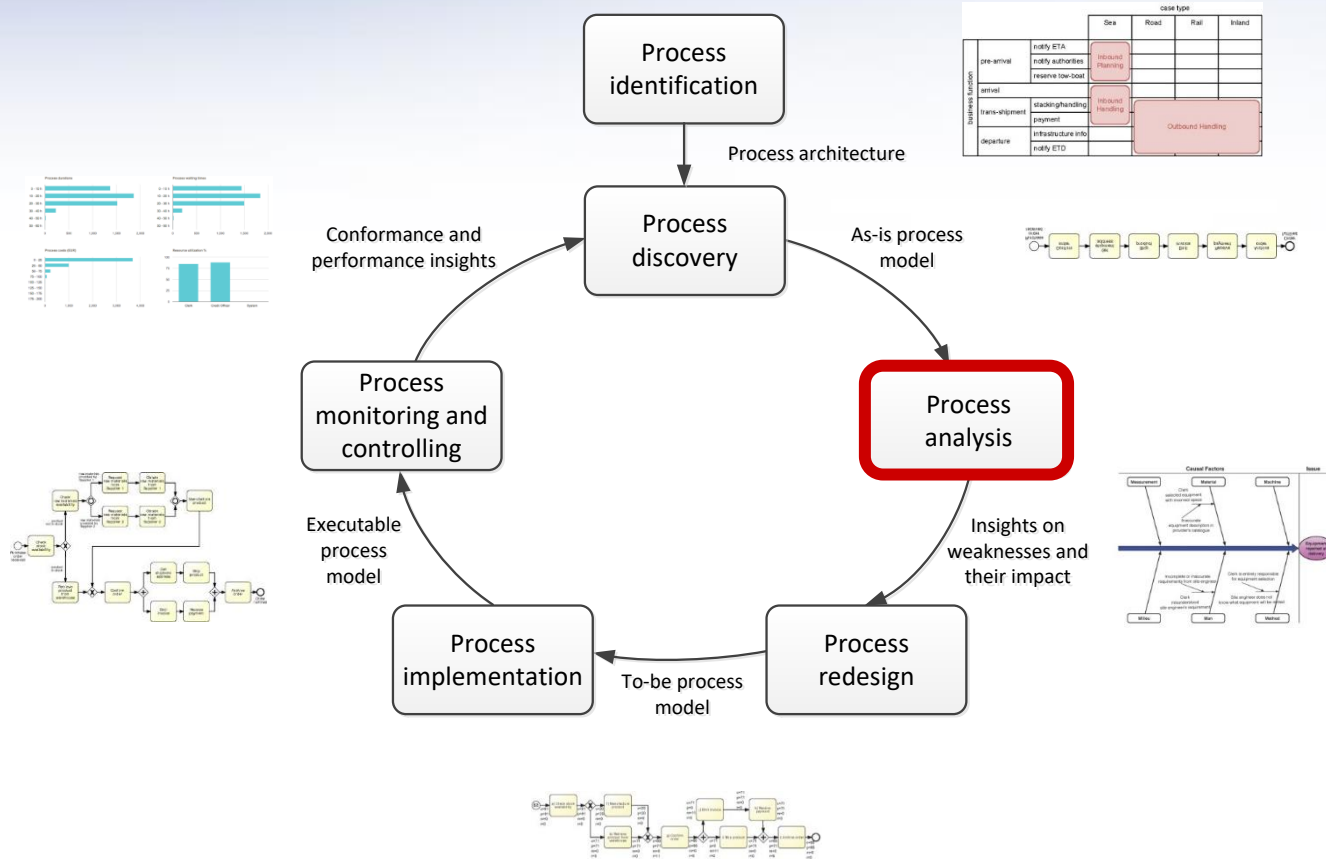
Process identification

Process architecture

Process discovery

Conformance and performance insights

As-is process model

Process monitoring and controlling

Process analysis

Executable process model

Insights on weaknesses and their impact

Process implementation

Process redesign

To-be process model

| | | | case type | | | |
|---|---|---|---|---|---|---|
| | | | Sea | Road | Rail | Inland |
| business function | pre-arrival | notify ETA | Inbound Planning | | | |
| | | notify authorities | | | | |
| | | reserve tow-boat | | | | |
| | arrival | | | | | |
| | trans-shipment | stacking/handling | Inbound Handling | Outbound Handling | | |
| | | payment | | | | |
| | departure | infrastructure info | | | | |
| | | notify ETD | | | | |

Causal Factors
Issue
Measurement
Material
Machine
Milieu
Man
Method